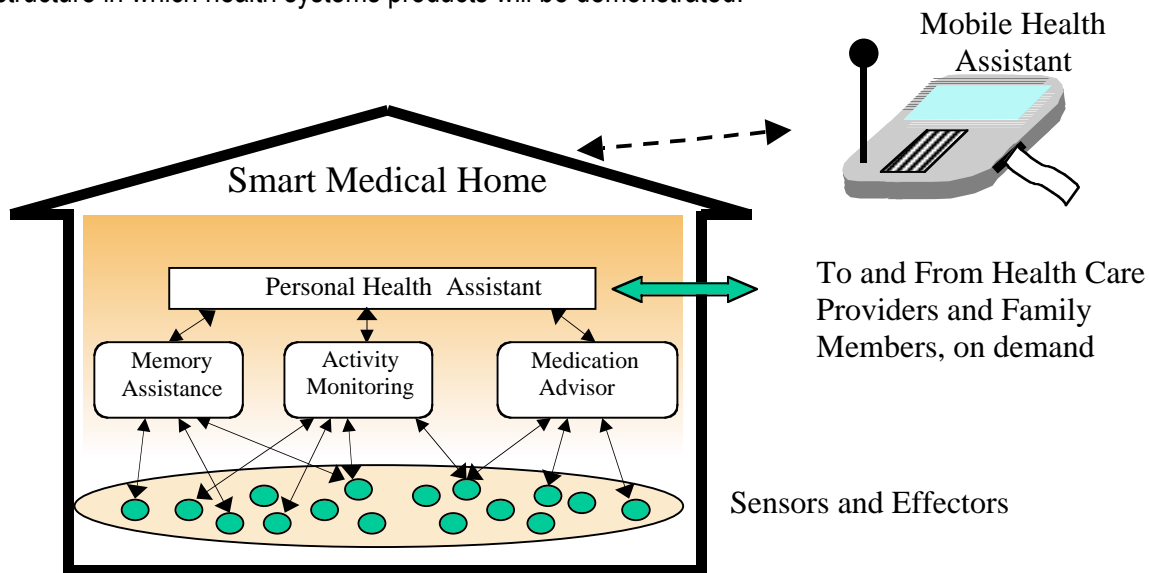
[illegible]structure in which health systems products will be demonstrated.

Mobile Health Assistant

Smart Medical Home

Personal Health Assistant

To and From Health Care Providers and Family Members, on demand

Memory Assistance

Activity Monitoring

Medication Advisor

Sensors and Effectors